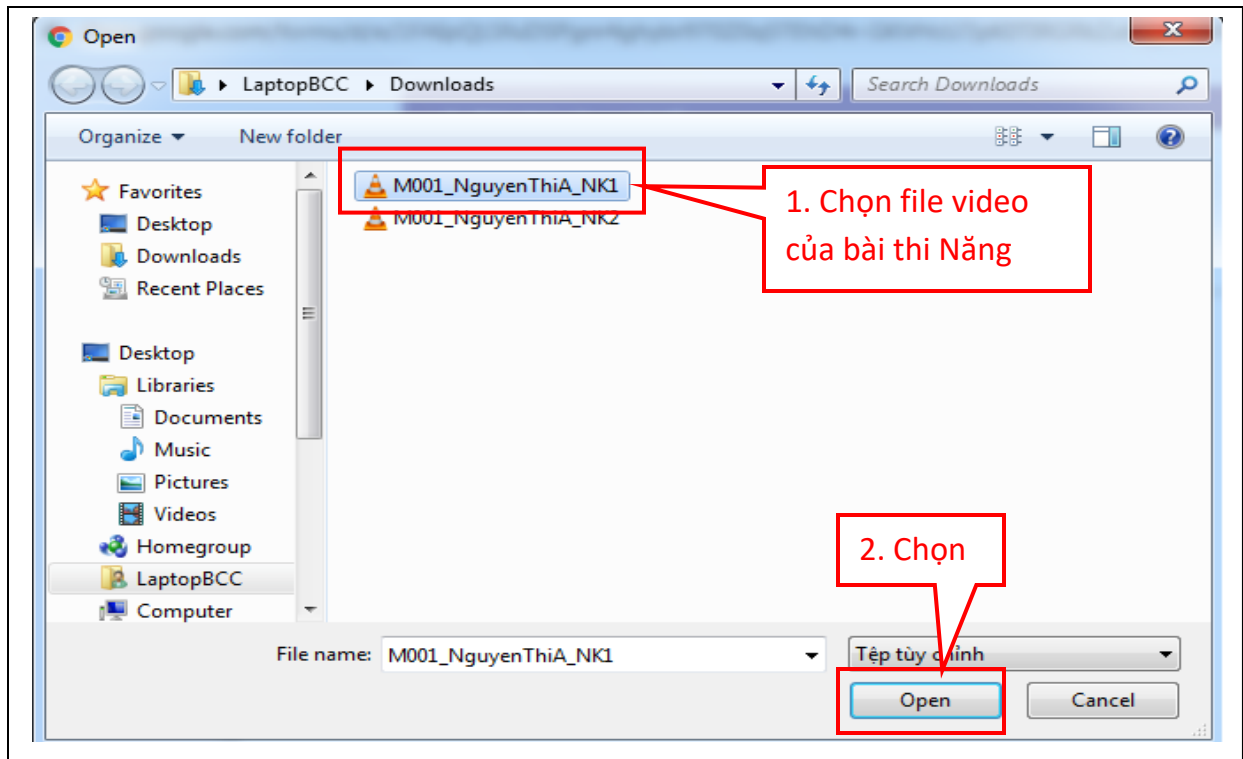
Open

LaptopBCC ▸ Downloads

Search Downloads

Organize ▾ New folder

Favorites
Desktop
Downloads
Recent Places

Desktop
Libraries
Documents
Music
Pictures
Videos
Homegroup
LaptopBCC
Computer

M001_NguyenThiA_NK1
M001_NguyenThiA_NK2

1. Chọn file video của bài thi Năng

2. Chọn

File name: M001_NguyenThiA_NK1

Tệp tùy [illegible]

Open

Cancel